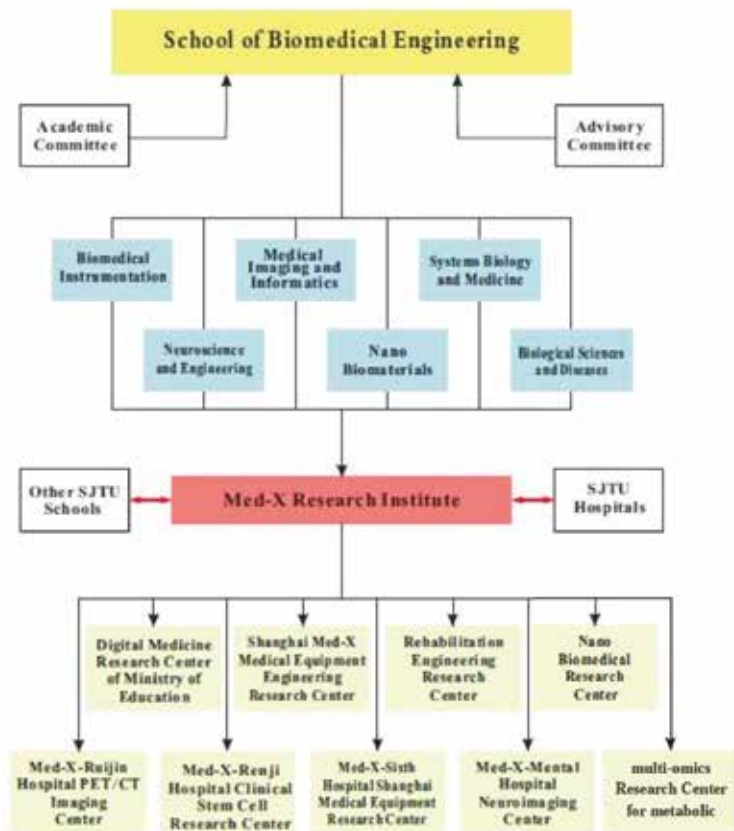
School of Biomedical Engineering

Academic Committee

Advisory Committee

Biomedical Instrumentation

Medical Imaging and Informatics

System Biology and Medicine

Neuroscience and Engineering

Nano Biomaterials

Biological Sciences and Diseases

Other SJTU Schools

Med-X Research Institute

SJTU Hospitals

Digital Medicine Research Center of Ministry of Education

Shanghai Med-X Medical Equipment Engineering Research Center

Rehabilitation Engineering Research Center

Nano Biomedical Research Center

Med-X-Ruijin Hospital PET/CT Imaging Center

Med-X-Renji Hospital Clinical Stem Cell Research Center

Med-X-Sixth Hospital Shanghai Medical Equipment Research Center

Med-X-Mental Hospital Neuroimaging Center

multi-omics Research Center for metabolic